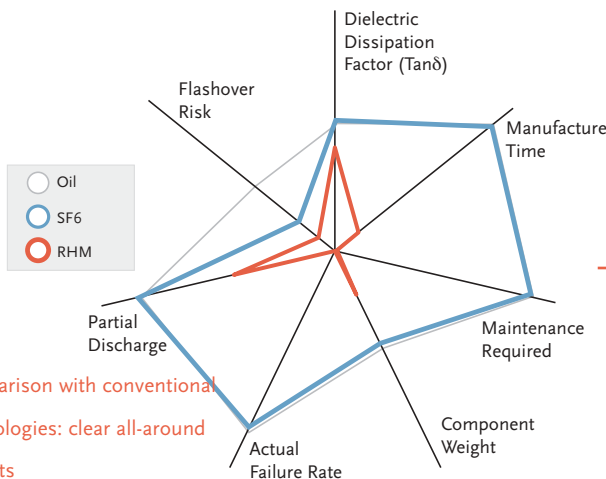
Dielectric Dissipation Factor (Tanδ)

Manufacture Time

Maintenance Required

Component Weight

Actual Failure Rate

Partial Discharge

Flashover Risk

Oil

SF6

RHM

arison with conventional

logies: clear all-around

ts